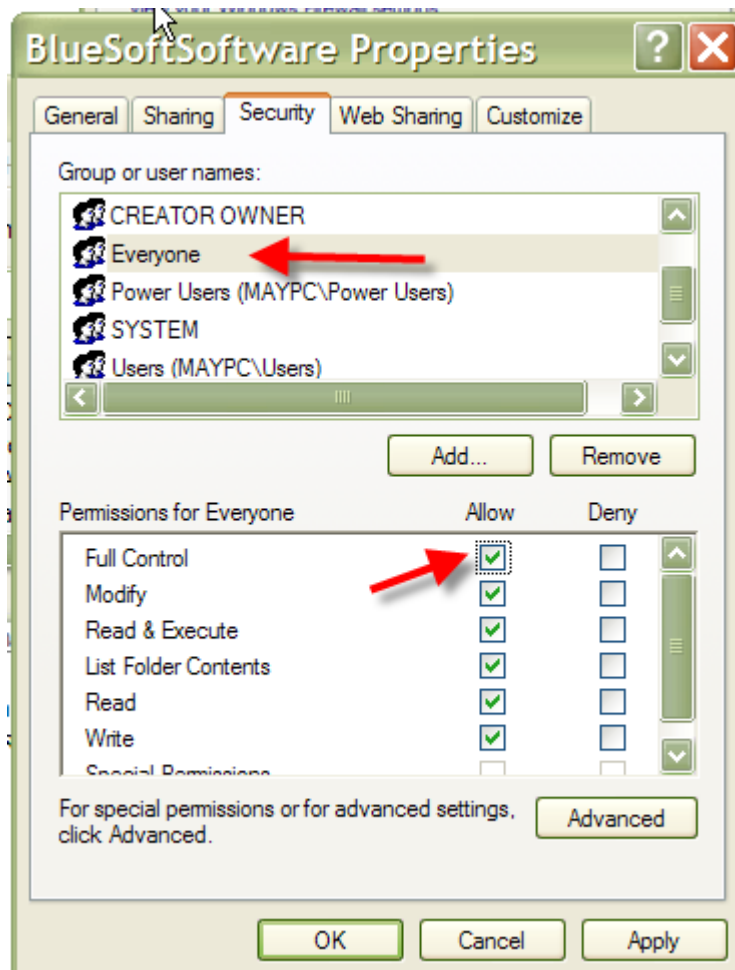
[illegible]

BlueSoftSoftware Properties

General | Sharing | Security | Web Sharing | Customize

Group or user names:

CREATOR OWNER
Everyone
Power Users (MAYPC\Power Users)
SYSTEM
Users (MAYPC\Users)

Add... Remove

Permissions for Everyone Allow Deny

| | Allow | Deny |
|---|---|---|
| Full Control | ✓ | |
| Modify | ✓ | |
| Read & Execute | ✓ | |
| List Folder Contents | ✓ | |
| Read | ✓ | |
| Write | ✓ | |
| Special Permissions | | |

For special permissions or for advanced settings, click Advanced.

Advanced

OK Cancel Apply